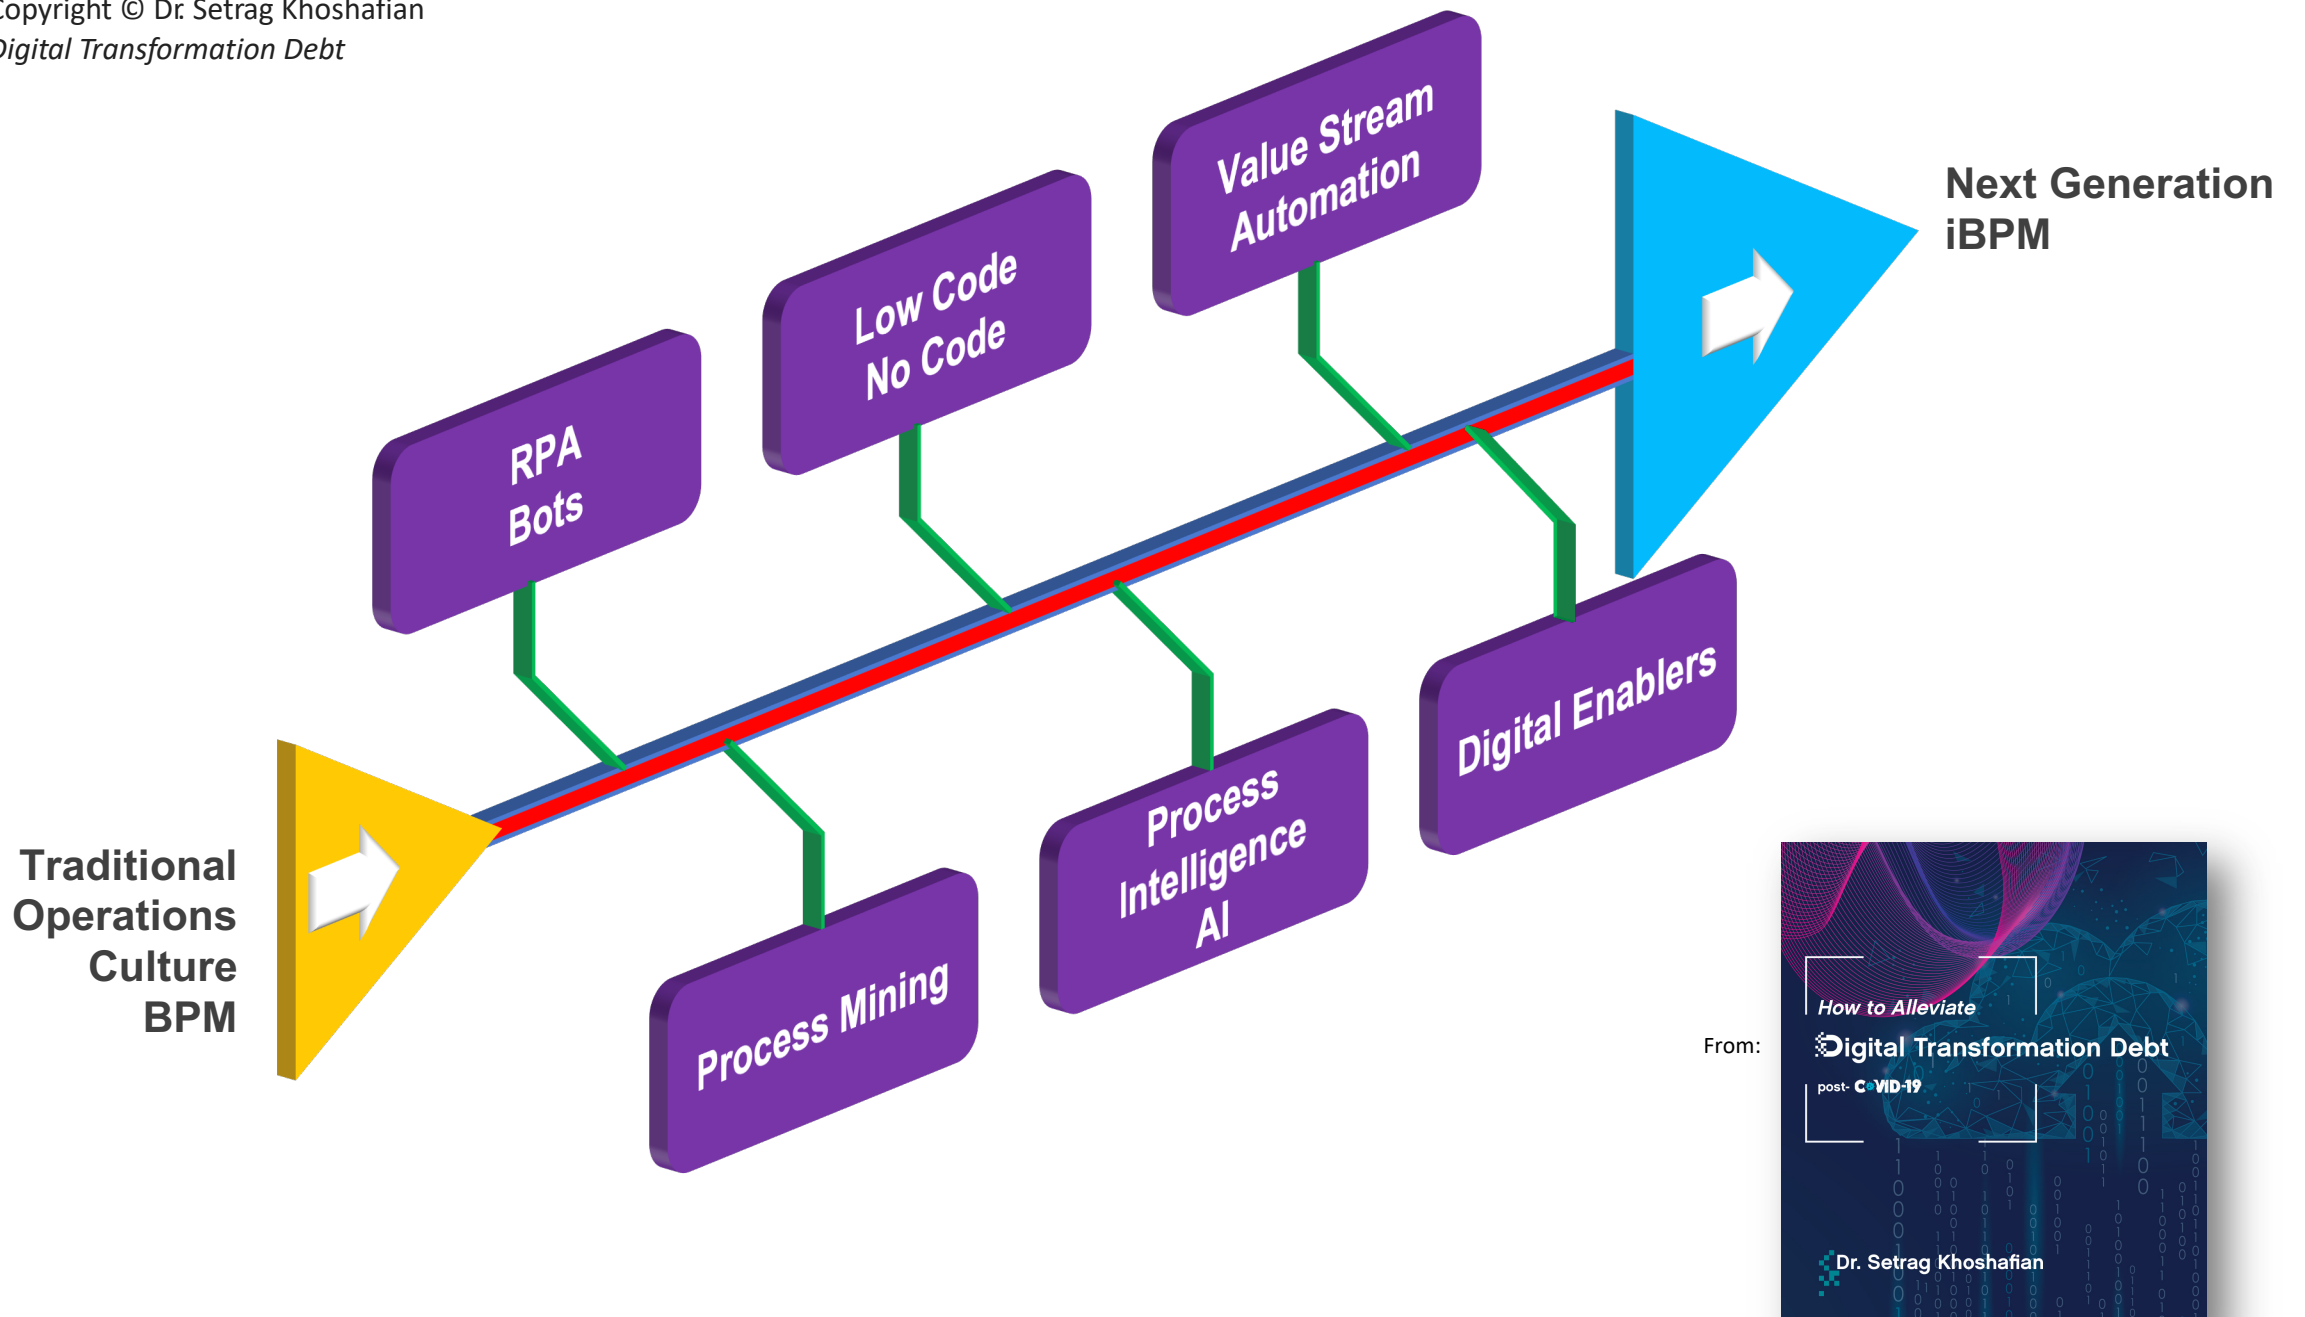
Copyright © Dr. Setrag Khoshafian
Digital Transformation Debt

Value Stream Automation

Low Code No Code

RPA Bots

Next Generation iBPM

Digital Enablers

Process Intelligence AI

Process Mining

Traditional Operations Culture BPM

From:

How to Alleviate
Digital Transformation Debt
post- COVID-19

Dr. Setrag Khoshafian